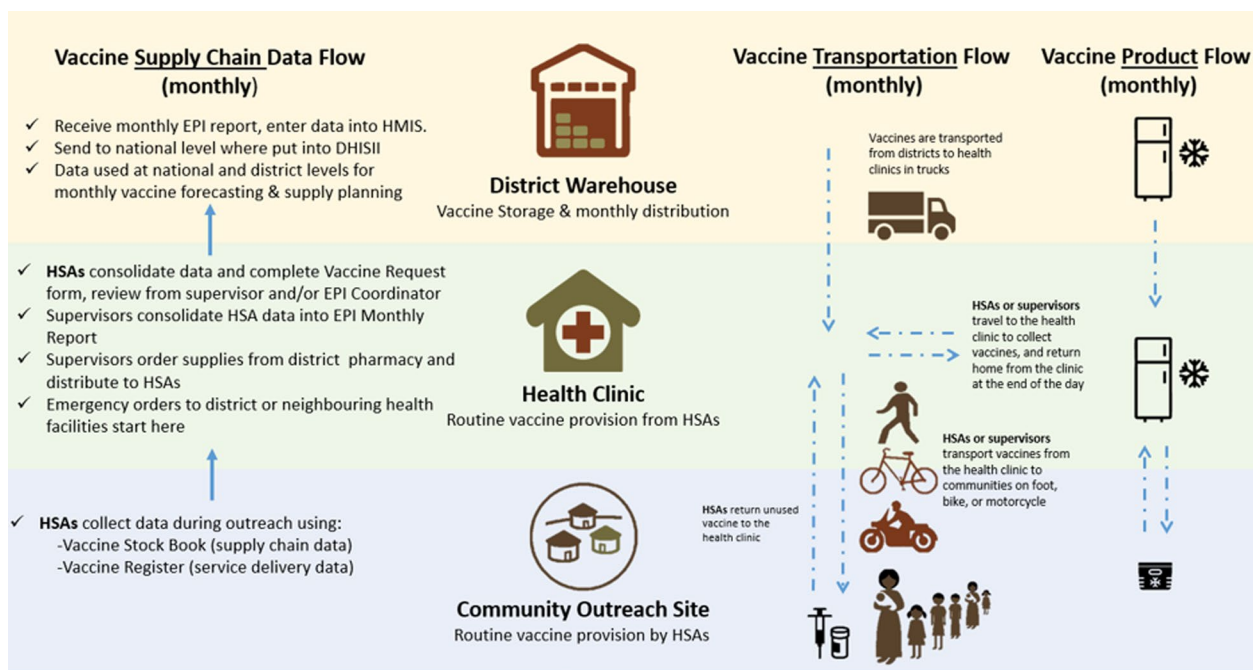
Vaccine Supply Chain Data Flow (monthly)

✓ Receive monthly EPI report, enter data into HMIS.
✓ Send to national level where put into DHISII
✓ Data used at national and district levels for monthly vaccine forecasting & supply planning

District Warehouse
Vaccine Storage & monthly distribution

Vaccine Transportation Flow (monthly)

Vaccine Product Flow (monthly)

Vaccines are transported from districts to health clinics in trucks

✓ HSAs consolidate data and complete Vaccine Request form, review from supervisor and/or EPI Coordinator
✓ Supervisors consolidate HSA data into EPI Monthly Report
✓ Supervisors order supplies from district pharmacy and distribute to HSAs
✓ Emergency orders to district or neighbouring health facilities start here

Health Clinic
Routine vaccine provision from HSAs

HSAs or supervisors travel to the health clinic to collect vaccines, and return home from the clinic at the end of the day

HSAs or supervisors transport vaccines from the health clinic to communities on foot, bike, or motorcycle

✓ HSAs collect data during outreach using:
-Vaccine Stock Book (supply chain data)
-Vaccine Register (service delivery data)

HSAs return unused vaccine to the health clinic

Community Outreach Site
Routine vaccine provision by HSAs